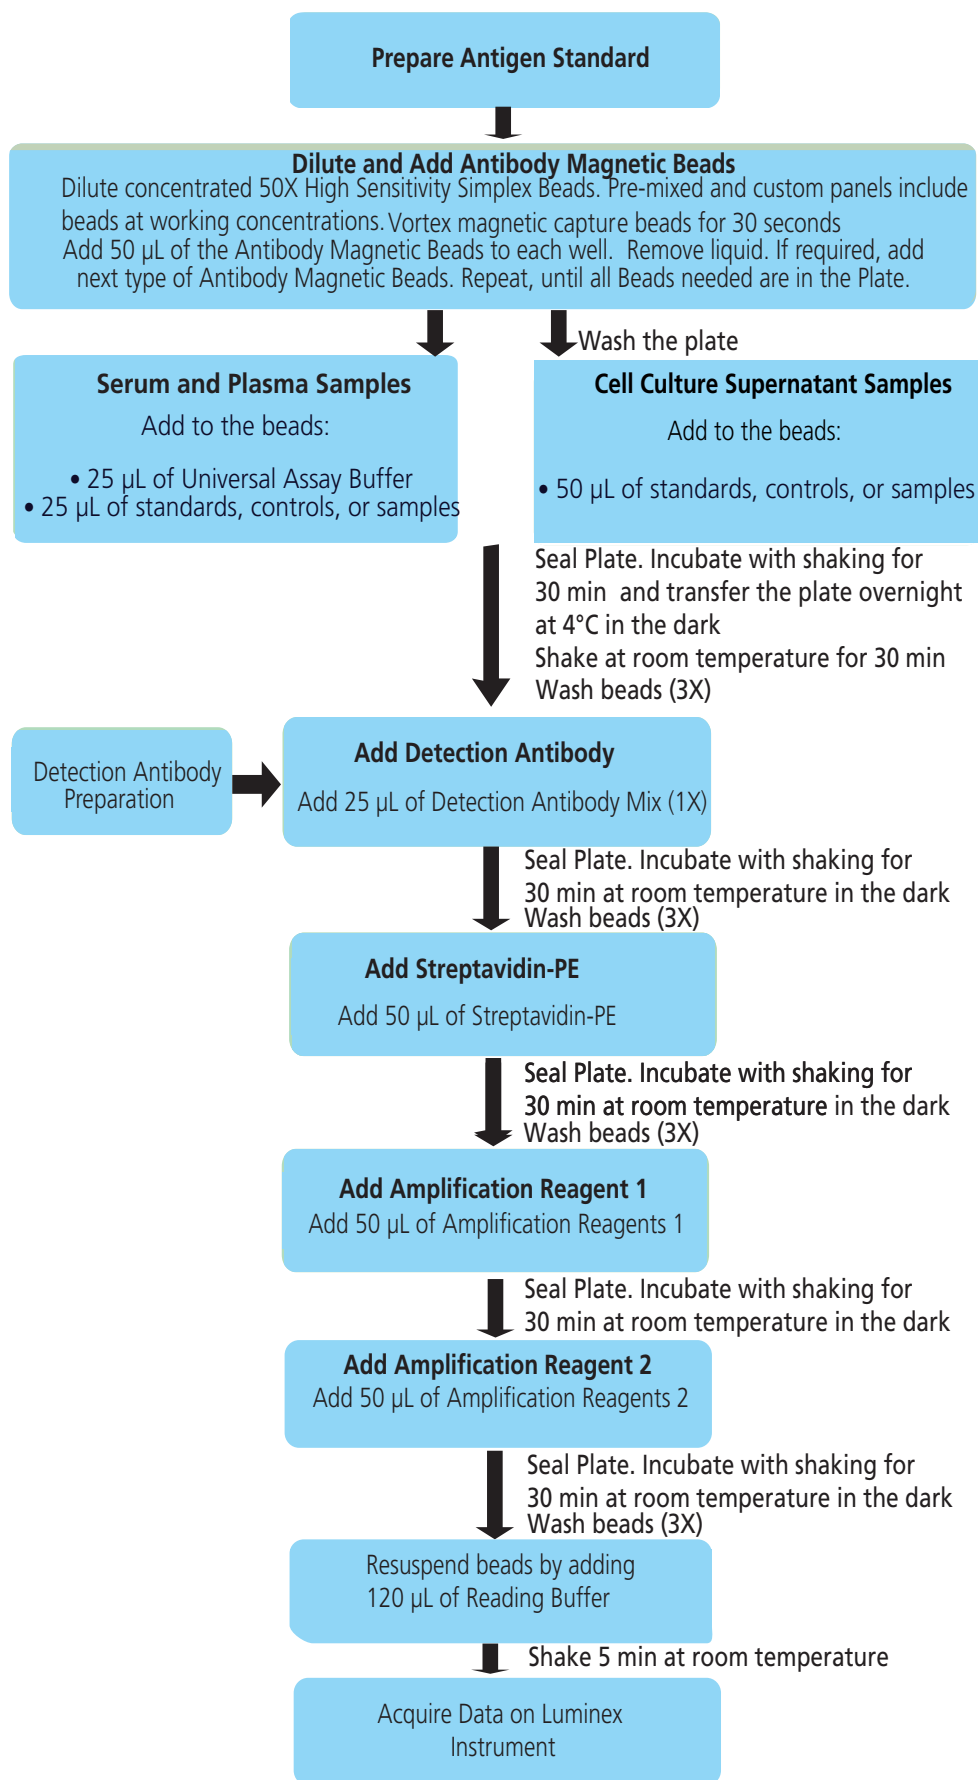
Prepare Antigen Standard

Dilute and Add Antibody Magnetic Beads
Dilute concentrated 50X High Sensitivity Simplex Beads. Pre-mixed and custom panels include beads at working concentrations. Vortex magnetic capture beads for 30 seconds
Add 50 µL of the Antibody Magnetic Beads to each well. Remove liquid. If required, add next type of Antibody Magnetic Beads. Repeat, until all Beads needed are in the Plate.

Wash the plate

Serum and Plasma Samples
Add to the beads:
• 25 µL of Universal Assay Buffer
• 25 µL of standards, controls, or samples

Cell Culture Supernatant Samples
Add to the beads:
• 50 µL of standards, controls, or samples

Seal Plate. Incubate with shaking for 30 min and transfer the plate overnight at 4°C in the dark
Shake at room temperature for 30 min
Wash beads (3X)

Detection Antibody Preparation

Add Detection Antibody
Add 25 µL of Detection Antibody Mix (1X)

Seal Plate. Incubate with shaking for 30 min at room temperature in the dark
Wash beads (3X)

Add Streptavidin-PE
Add 50 µL of Streptavidin-PE

Seal Plate. Incubate with shaking for 30 min at room temperature in the dark
Wash beads (3X)

Add Amplification Reagent 1
Add 50 µL of Amplification Reagents 1

Seal Plate. Incubate with shaking for 30 min at room temperature in the dark

Add Amplification Reagent 2
Add 50 µL of Amplification Reagents 2

Seal Plate. Incubate with shaking for 30 min at room temperature in the dark
Wash beads (3X)

Resuspend beads by adding 120 µL of Reading Buffer

Shake 5 min at room temperature

Acquire Data on Luminex Instrument